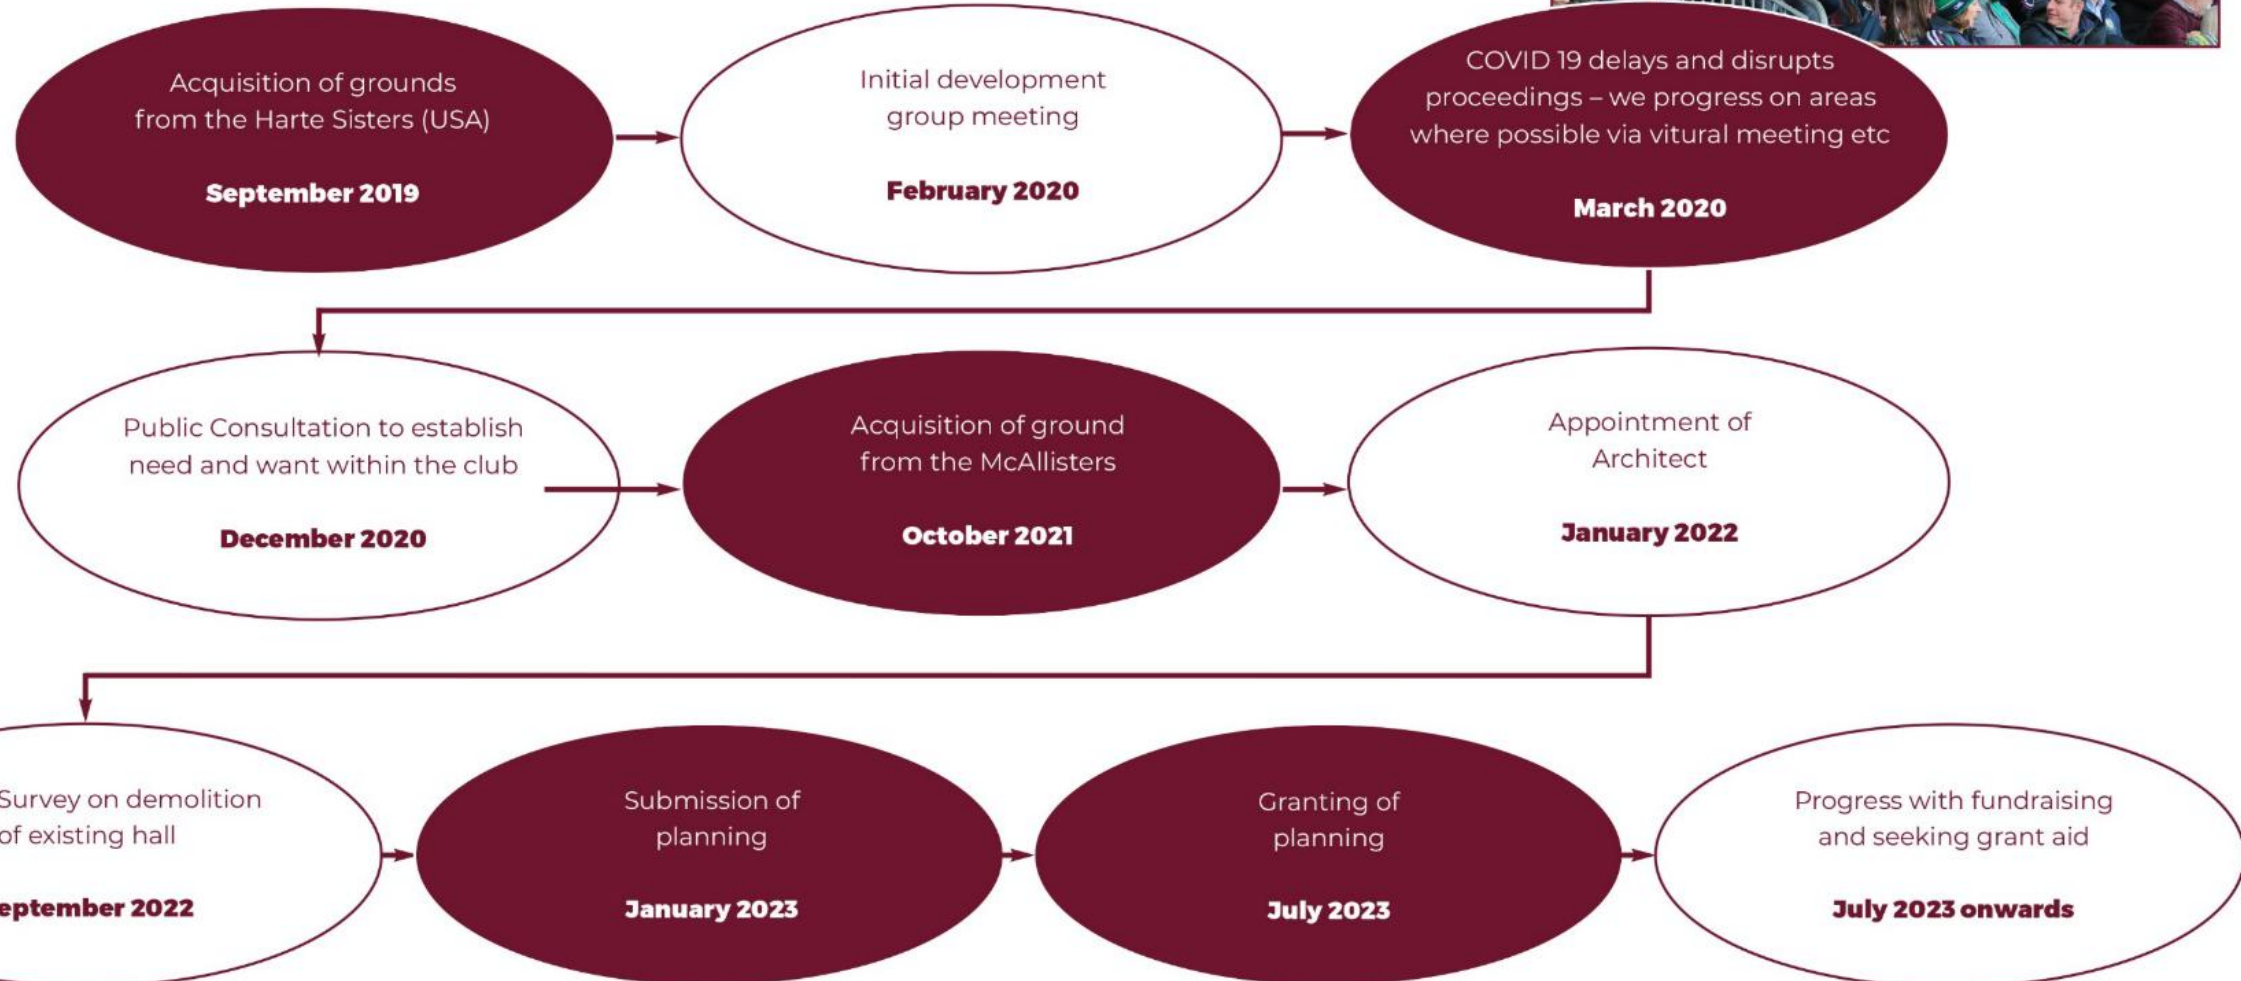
Acquisition of grounds from the Harte Sisters (USA)

September 2019

Initial development group meeting

February 2020

COVID 19 delays and disrupts proceedings – we progress on areas where possible via vitural meeting etc

March 2020

Public Consultation to establish need and want within the club

December 2020

Acquisition of ground from the McAllisters

October 2021

Appointment of Architect

January 2022

Survey on demolition of existing hall

eptember 2022

Submission of planning

January 2023

Granting of planning

July 2023

Progress with fundraising and seeking grant aid

July 2023 onwards